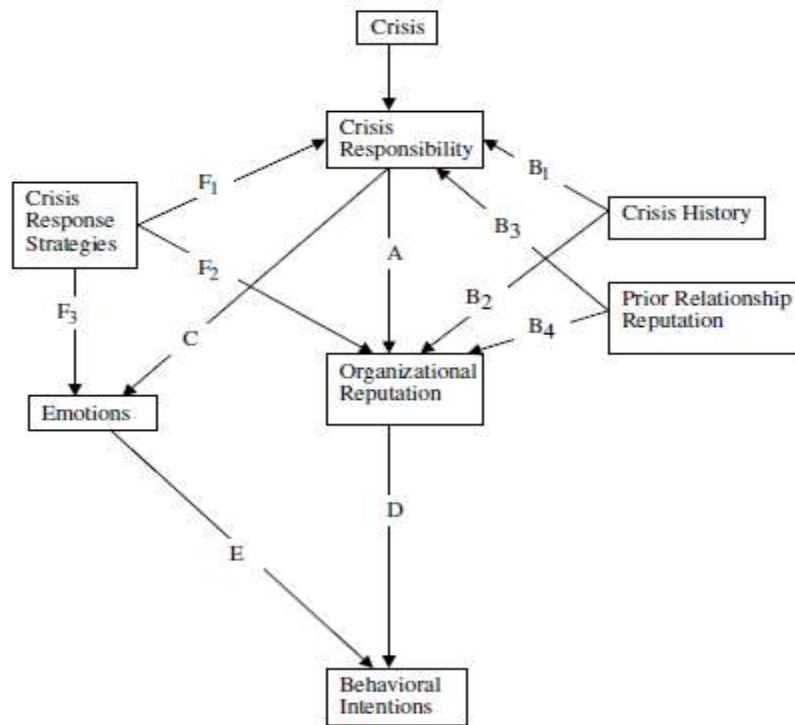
Crisis

Crisis Responsibility

Crisis Response Strategies

$F_1$

$B_1$

Crisis History

$B_3$

A

$F_2$

$B_2$

Prior Relationship Reputation

$F_3$

C

$B_4$

Organizational Reputation

Emotions

D

E

Behavioral Intentions